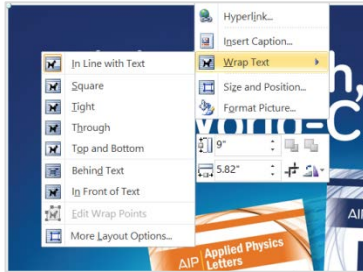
Hyperlink...
Insert Caption...
Wrap Text
Size and Position...
Format Picture...
9"
5.82"

In Line with Text
Square
Tight
Through
Top and Bottom
Behind Text
In Front of Text
Edit Wrap Points
More Layout Options...

AIP Applied Physics Letters
AIP